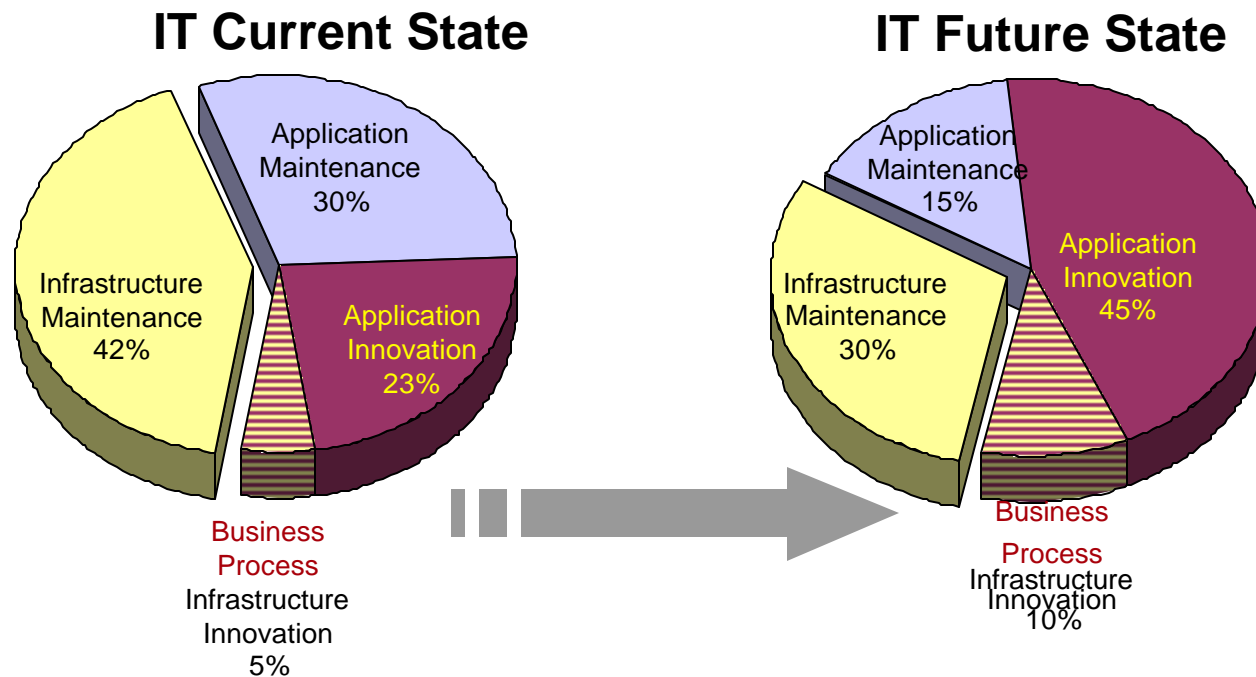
IT Current State

Application Maintenance 30%

Infrastructure Maintenance 42%

Application Innovation 23%

Business Process Infrastructure Innovation 5%

IT Future State

Application Maintenance 15%

Application Innovation 45%

Infrastructure Maintenance 30%

Business Process Infrastructure Innovation 10%